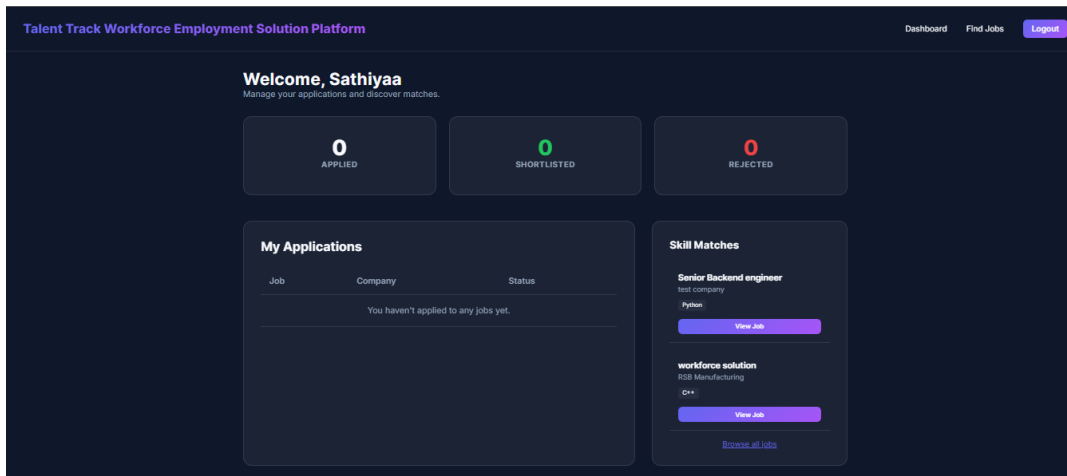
Talent Track Workforce Employment Solution Platform

Dashboard Find Jobs Logout

Welcome, Sathiyaa

Manage your applications and discover matches.

0
APPLIED

0
SHORTLISTED

0
REJECTED

My Applications

| Job | Company | Status |
|---|---|---|
| You haven't applied to any jobs yet. | | |

Skill Matches

Senior Backend engineer
test company
Python
View Job

workforce solution
RSB Manufacturing
C++
View Job

Browse all jobs